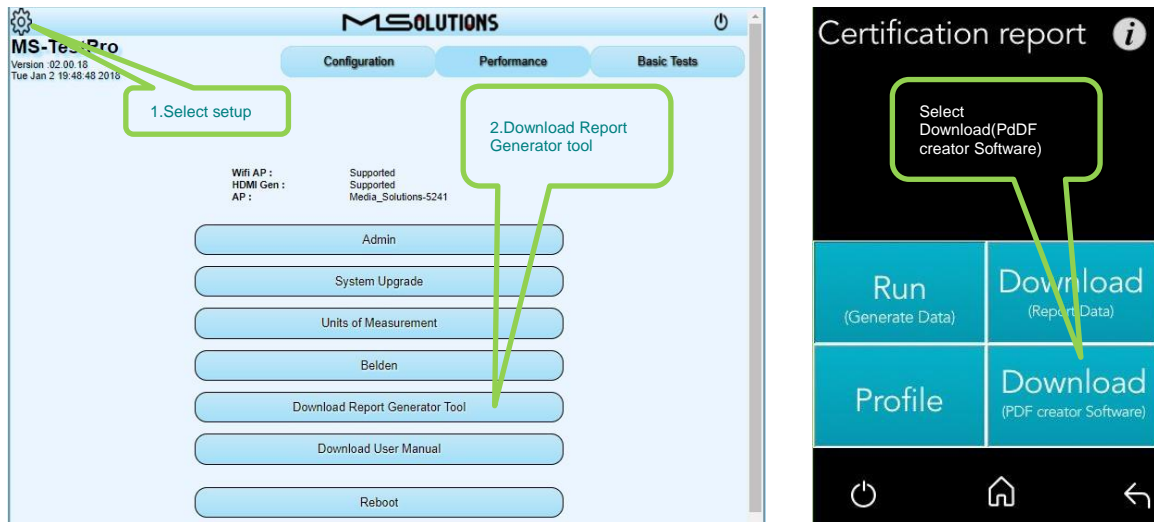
MSOLUTIONS

MS-TestPro
Version :02.00.18
Tue Jan 2 19:48:48 2018

Configuration | Performance | Basic Tests

1.Select setup

2.Download Report Generator tool

Wifi AP : Supported
HDMI Gen : Supported
AP : Media_Solutions-5241

Admin

System Upgrade

Units of Measurement

Belden

Download Report Generator Tool

Download User Manual

Reboot

Certification report

Select Download(PdDF creator Software)

Run
(Generate Data)

Download
(Report Data)

Profile

Download
(PDF creator Software)